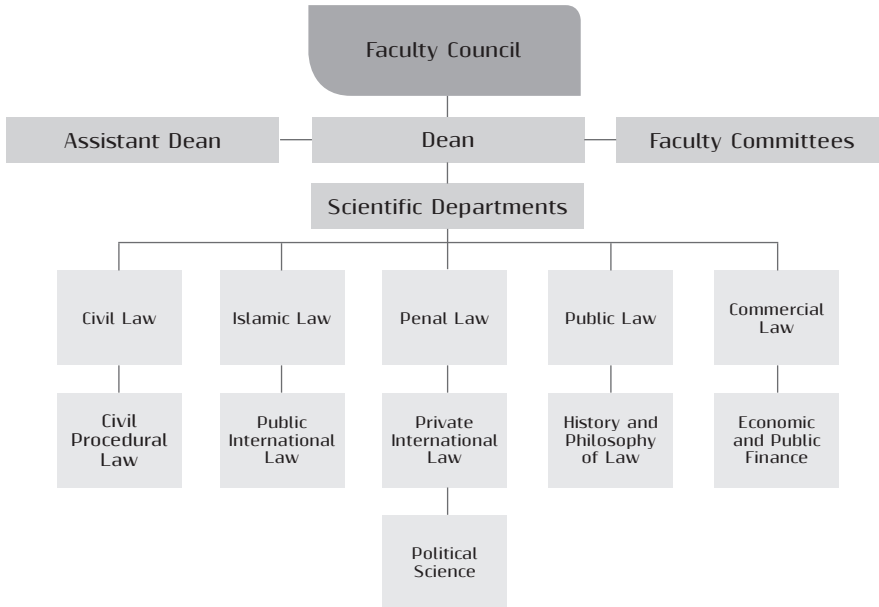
Faculty Council

Assistant Dean

Dean

Faculty Committees

Scientific Departments

Civil Law

Islamic Law

Penal Law

Public Law

Commercial Law

Civil Procedural Law

Public International Law

Private International Law

History and Philosophy of Law

Economic and Public Finance

Political Science